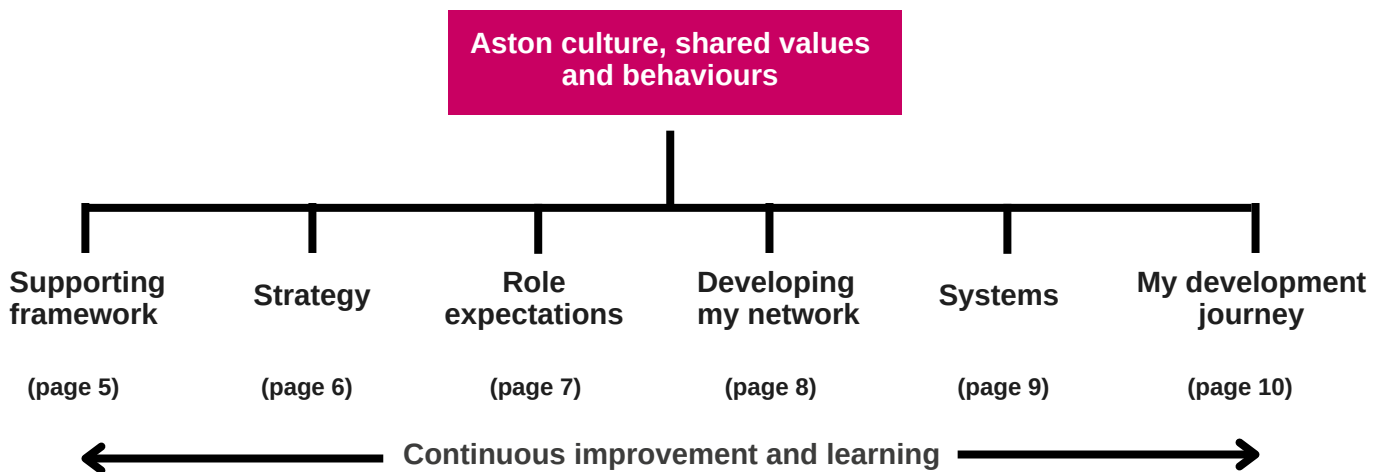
Aston culture, shared values and behaviours

Supporting framework

(page 5)

Strategy

(page 6)

Role expectations

(page 7)

Developing my network

(page 8)

Systems

(page 9)

My development journey

(page 10)

Continuous improvement and learning